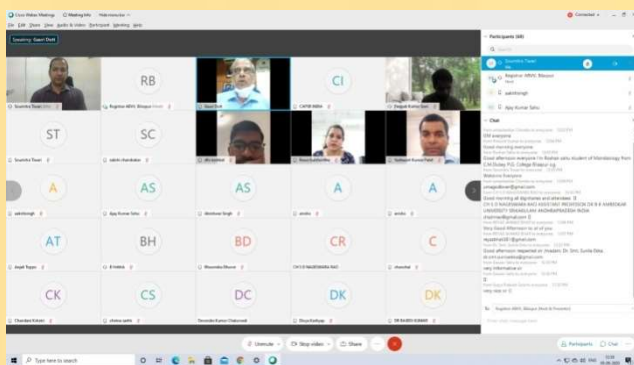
Cisco Webex Meetings | Meeting Info | Hide menu bar

File Edit Share View Audio & Video Participant Meeting Help

Connected

Speaking: Swati Dixit

Soumitra Tiwari

RB
Registrar ABVV, Bilaspur (Host)

Swati Dixit

CI
CAPIB INDIA

Deepak Kumar Soni

ST
Soumitra Tiwari

SC
sakshi chandrakar

dkr sakshd

Ravya Gurukar/Kmc

Siddharth Kumar Patel

A
aakritisingh

AS
Ajay Kumar Sahu

AS
abhishek singh

A
anisha

A
anisha

AT
Anjali Toppo

BH
B Hakim

BD
Bhoomika Dhurve

CR
CH V.B NAGESWARA RAO

C
chanchal

CK
Chandana Kshatri

CS
chetna sethi

DC
Devendra Kumar Chakravarti

DK
Divya Kashyap

DK
DR BABITA KUMARI

Participants (68)

Search

Soumitra Tiwari
Me

Registrar ABVV, Bilaspur
Host

aakritisingh

Ajay Kumar Sahu

Chat

Good afternoon everyone

Good morning everyone

Good afternoon everyone I'm Roshan sahu student of Microbiology from C.M Dubey P.G. College Bilaspur c.g.

Welcome Everyone

Good morning all dignitaries and attendees

CH V B NAGESWARA RAO ASSISTANT PROFESSOR DR B R AMBEDKAR UNIVERSITY SRIKAKULAM ANDHRAPRADESH INDIA

Very Good Afternoon to all of you

Good afternoon respected sir /madam. Dr. Smt. Sunita Ekka

very informative sir

very nice sir

Registrar ABVV, Bilaspur (Host & Presenter)

Unmute | Stop video | Share | ... 

Participants | Chat

Type here to search